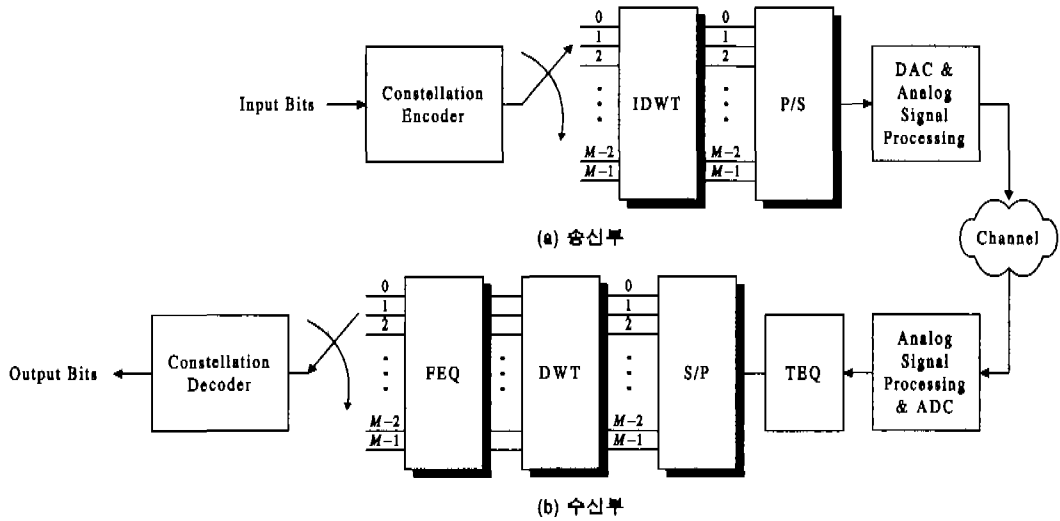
Input Bits

Constellation Encoder

0
1
2
⋮
$M-2$
$M-1$

IDWT

0
1
2
⋮
$M-2$
$M-1$

P/S

DAC & Analog Signal Processing

(a) 송신부

Channel

Output Bits

Constellation Decoder

0
1
2
⋮
$M-2$
$M-1$

FEQ

⋮

DWT

0
1
2
⋮
$M-2$
$M-1$

S/P

TEQ

Analog Signal Processing & ADC

(b) 수신부